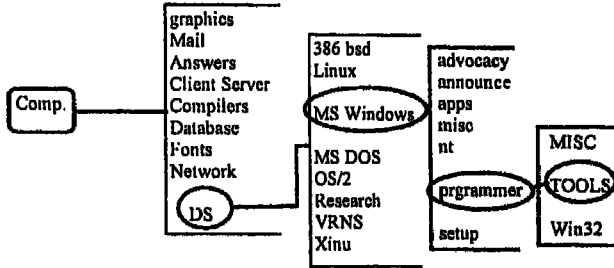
Comp.

graphics
Mail
Answers
Client Server
Compilers
Database
Fonts
Network
DS

386 bsd
Linux
MS Windows
MS DOS
OS/2
Research
VRNS
Xinu

advocacy
announce
apps
misc
nt
prgrammer
setup

MISC
TOOLS
Win32